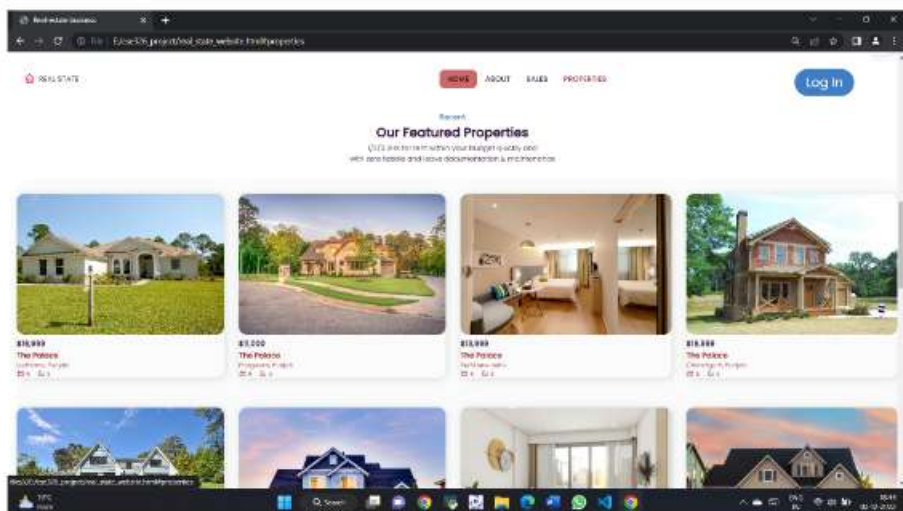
Real estate business

E:/cse326_project/real_state_website.html#properties

REAL STATE

HOME ABOUT SALES PROPERTIES

Log In

Recent

Our Featured Properties

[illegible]
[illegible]

$19,999
The Palace
Ludhiana, Punjab
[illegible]

$7,000
The Palace
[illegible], Punjab
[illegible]

$15,999
The Palace
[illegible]
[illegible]

$19,999
The Palace
Chandigarh, Punjab
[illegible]

file:///E:/cse326_project/real_state_website.html#properties

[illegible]
Search
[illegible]